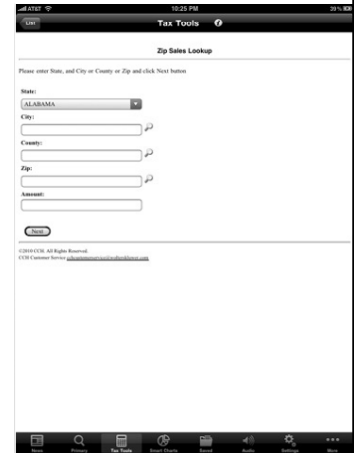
AT&T 10:25 PM 39%

List Tax Tools

Zip Sales Lookup

Please enter State, and City or County or Zip and click Next button

State:

ALABAMA

City:

County:

Zip:

Amount:

Next

©2010 CCH. All Rights Reserved.
CCH Customer Service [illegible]

News Primary Tax Tools Smart Charts Saved Audio Settings More